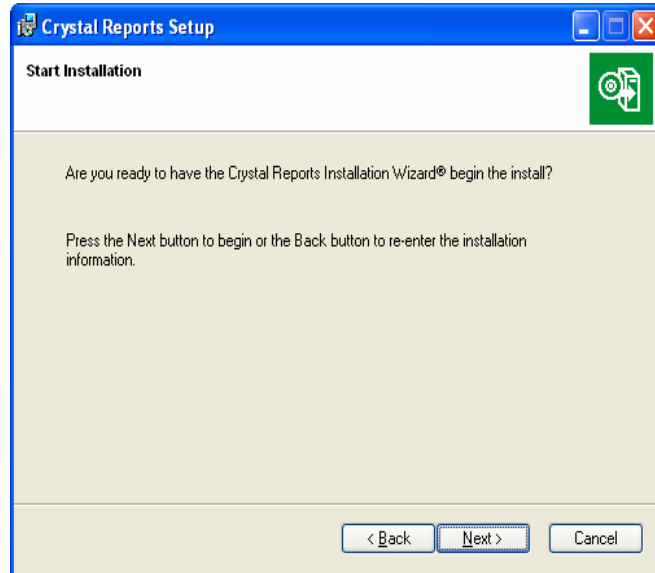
Crystal Reports Setup

Start Installation

Are you ready to have the Crystal Reports Installation Wizard® begin the install?

Press the Next button to begin or the Back button to re-enter the installation information.

< Back

Next >

Cancel